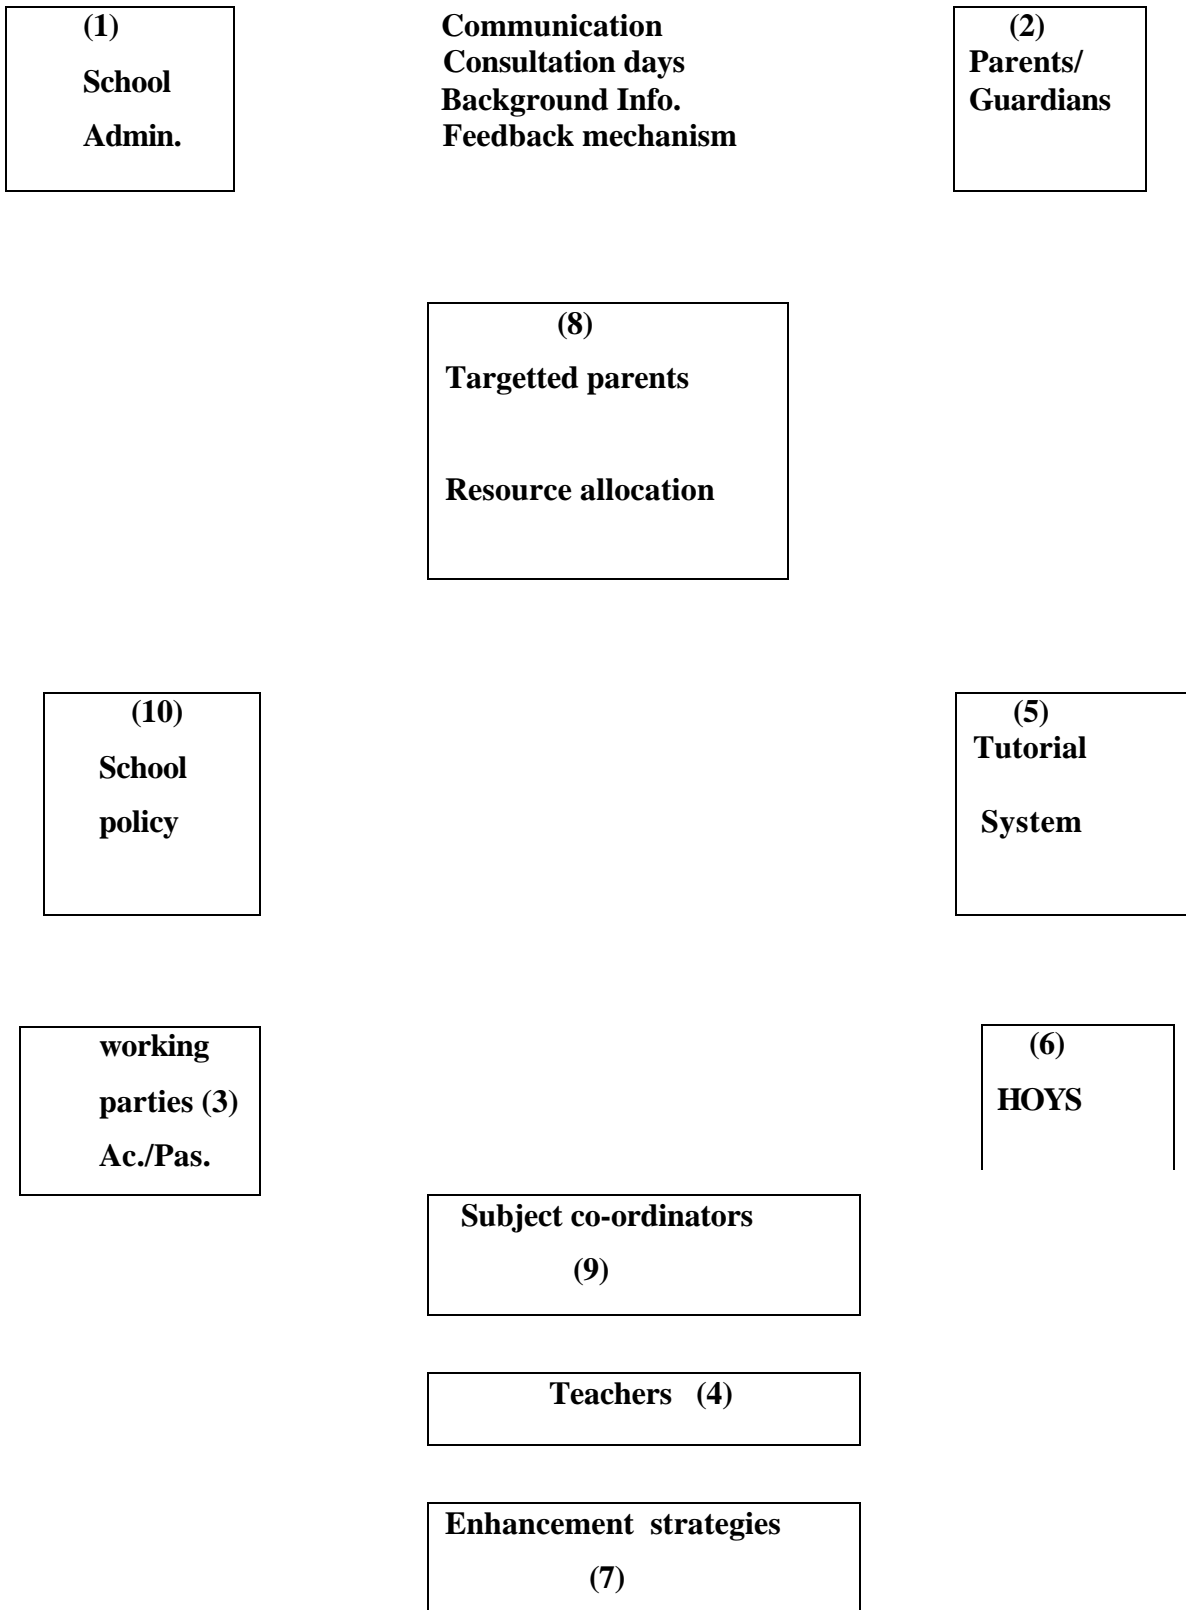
(1)
School
Admin.

Communication
Consultation days
Background Info.
Feedback mechanism

(2)
Parents/
Guardians

(8)
Targetted parents

Resource allocation

(10)
School
policy

(5)
Tutorial
System

working
parties (3)
Ac./Pas.

(6)
HOYS

Subject co-ordinators
(9)

Teachers (4)

Enhancement strategies
(7)